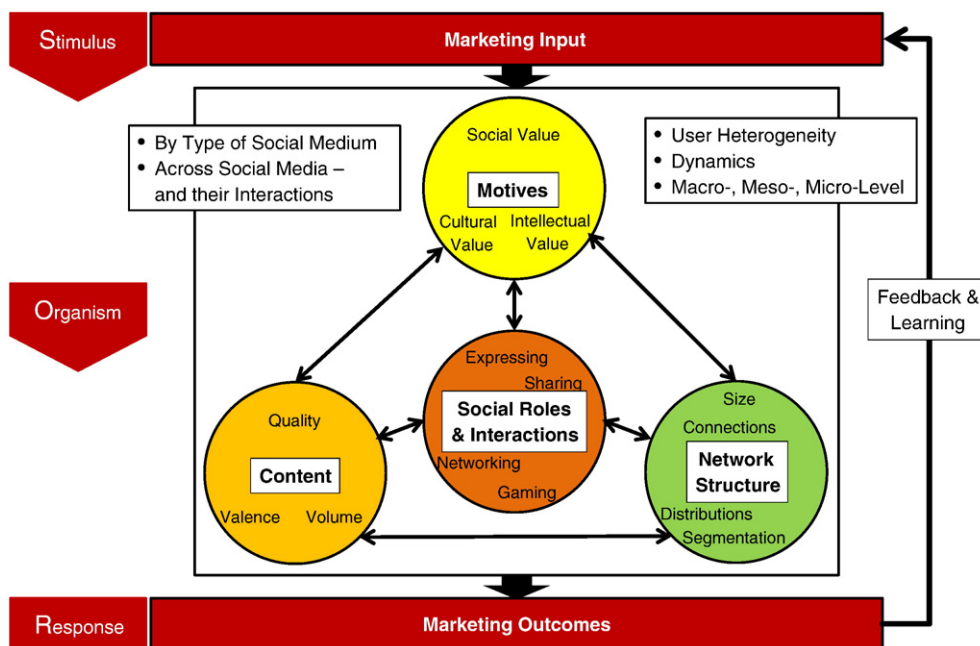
Stimulus

Marketing Input

• By Type of Social Medium
• Across Social Media – and their Interactions

Social Value

Motives

Cultural Value

Intellectual Value

• User Heterogeneity
• Dynamics
• Macro-, Meso-, Micro-Level

Organism

Feedback & Learning

Expressing

Sharing

Social Roles & Interactions

Networking

Gaming

Quality

Content

Valence

Volume

Size

Connections

Network Structure

Distributions

Segmentation

Response

Marketing Outcomes